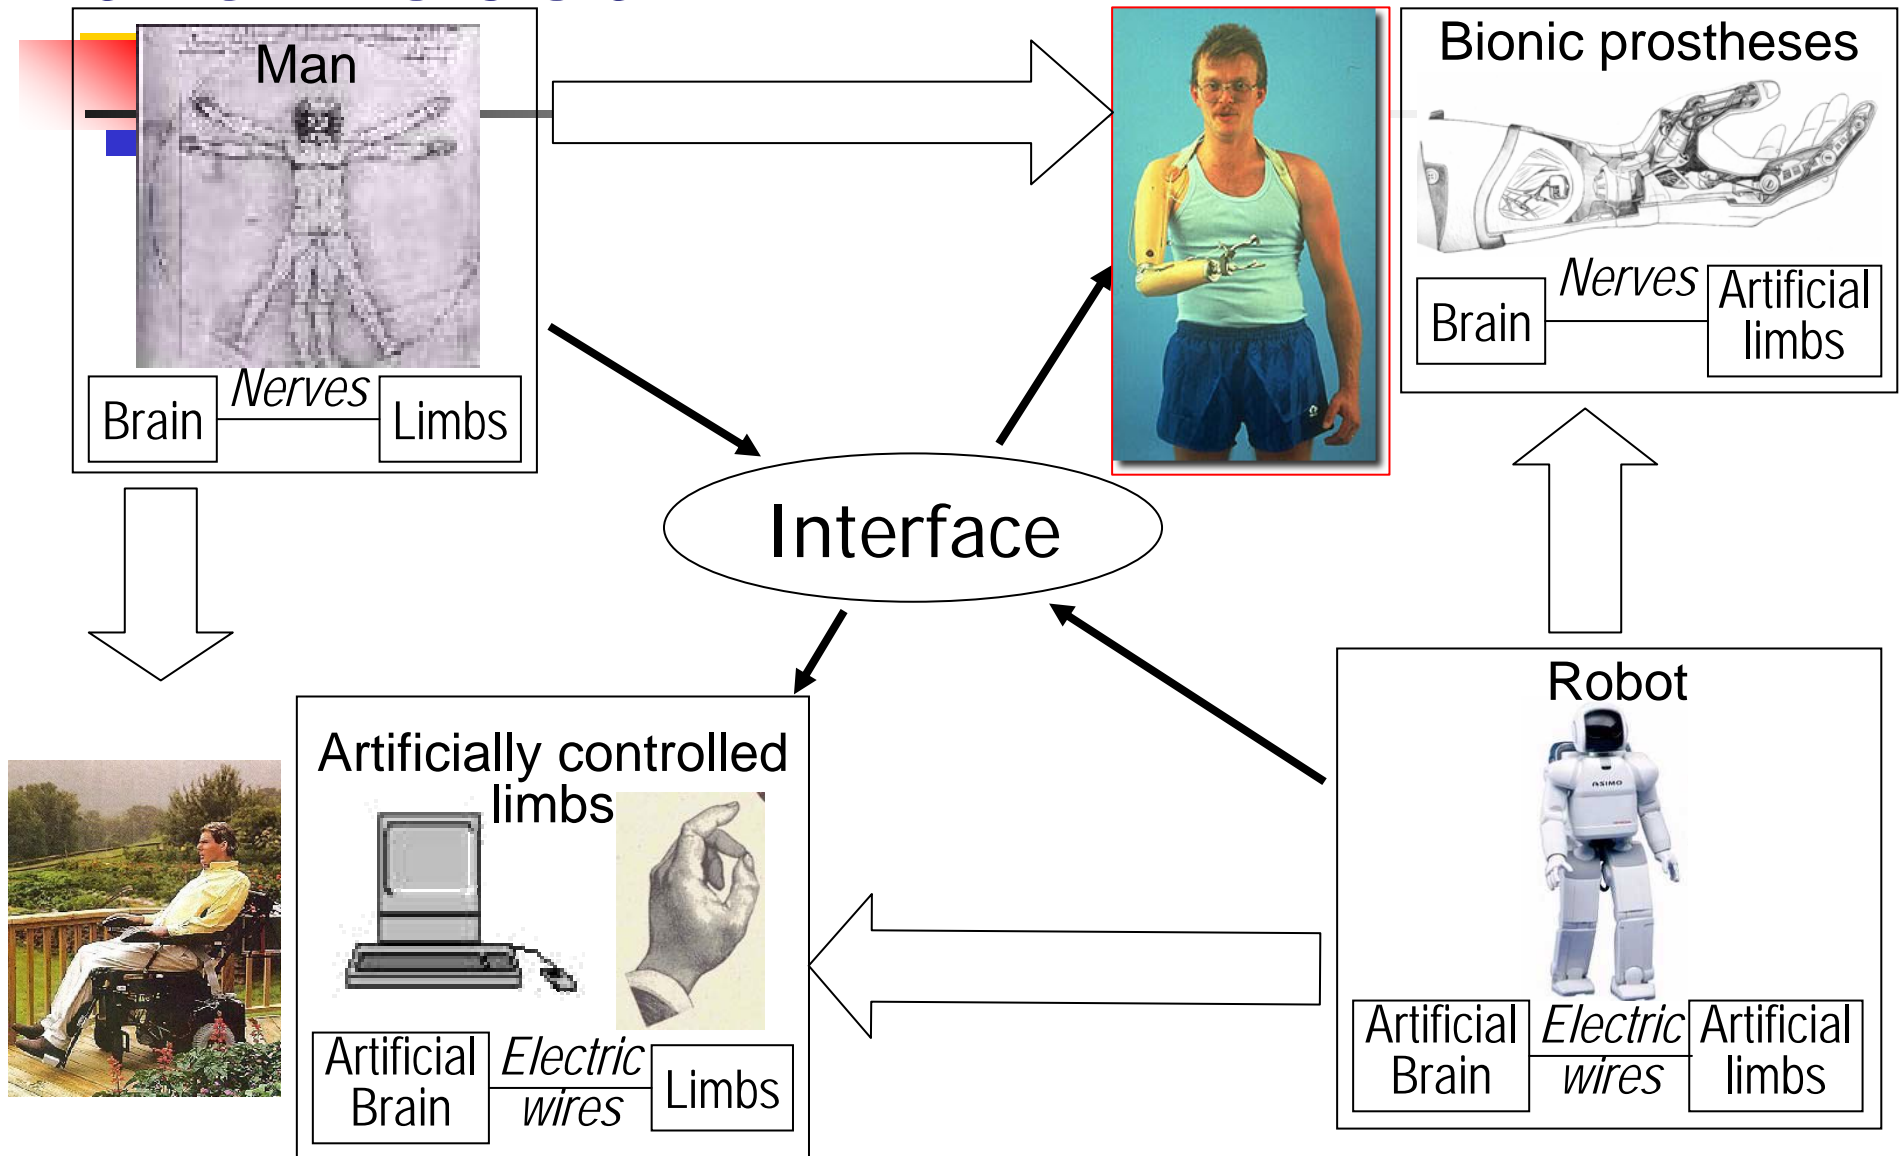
Man

Brain

Nerves

Limbs

Bionic prostheses

Brain

Nerves

Artificial limbs

Interface

Artificially controlled limbs

Artificial Brain

Electric wires

Limbs

Robot

ASIMO

Artificial Brain

Electric wires

Artificial limbs